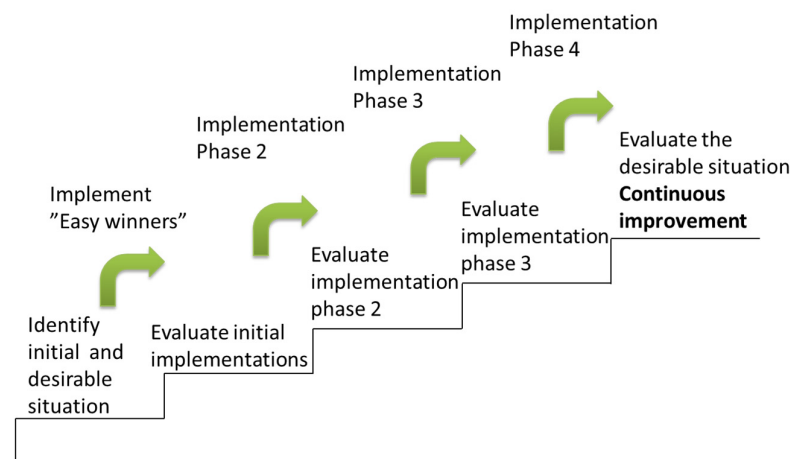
Implementation Phase 4

Implementation Phase 3

Implementation Phase 2

Implement ”Easy winners”

Identify initial and desirable situation

Evaluate initial implementations

Evaluate implementation phase 2

Evaluate implementation phase 3

Evaluate the desirable situation
**Continuous improvement**